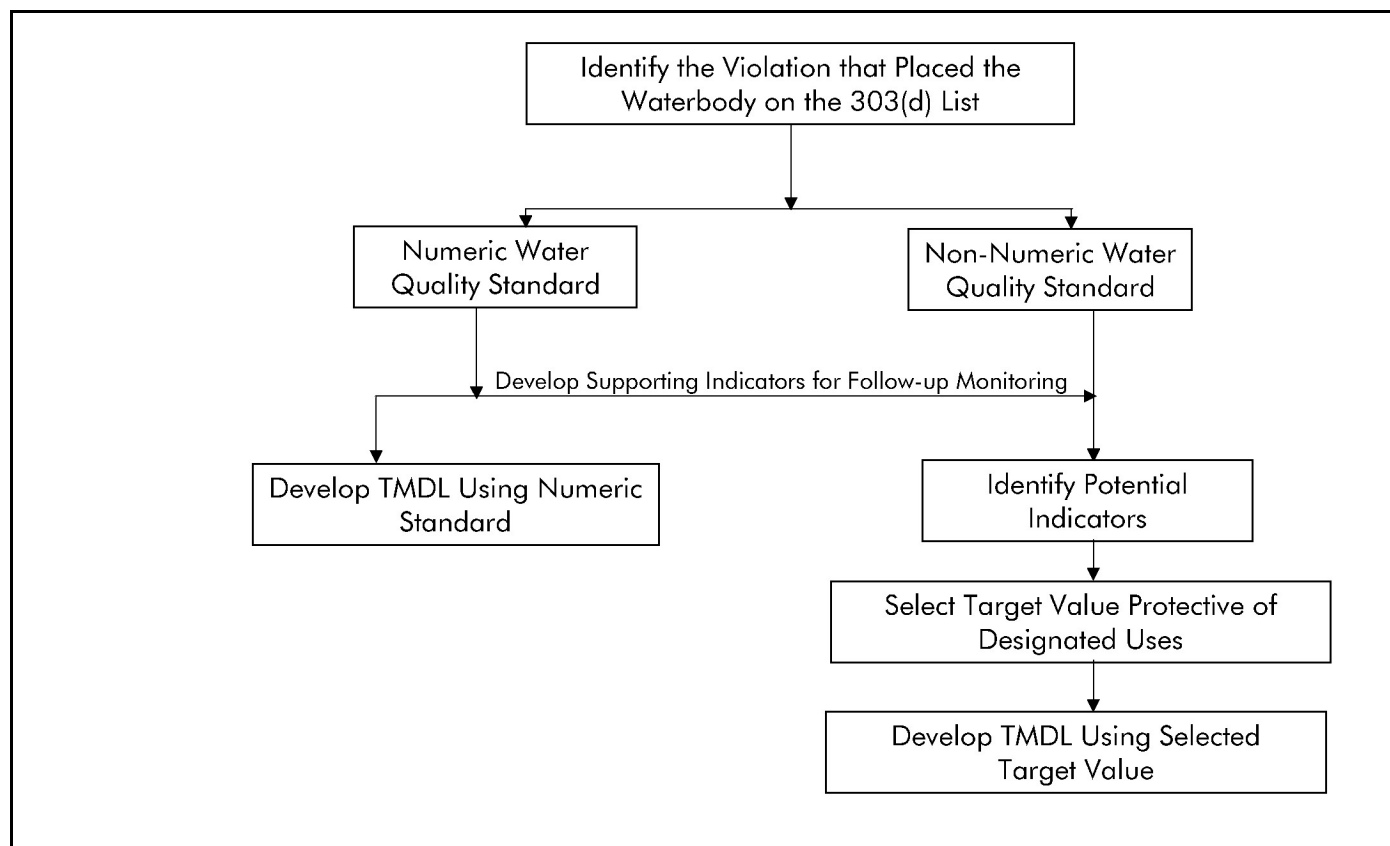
Identify the Violation that Placed the Waterbody on the 303(d) List

Numeric Water Quality Standard

Non-Numeric Water Quality Standard

Develop Supporting Indicators for Follow-up Monitoring

Develop TMDL Using Numeric Standard

Identify Potential Indicators

Select Target Value Protective of Designated Uses

Develop TMDL Using Selected Target Value